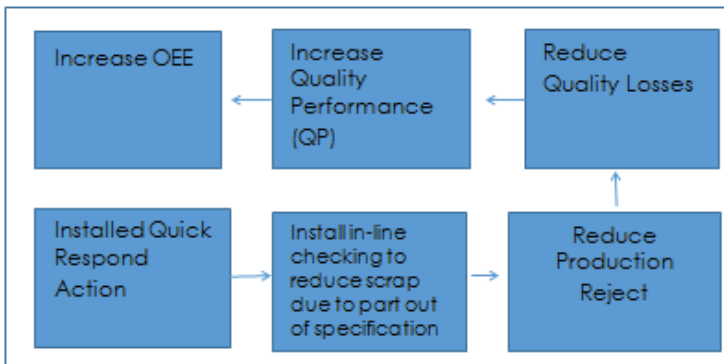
Increase OEE

Increase Quality Performance (QP)

Reduce Quality Losses

Installed Quick Respond Action

Install in-line checking to reduce scrap due to part out of specification

Reduce Production Reject